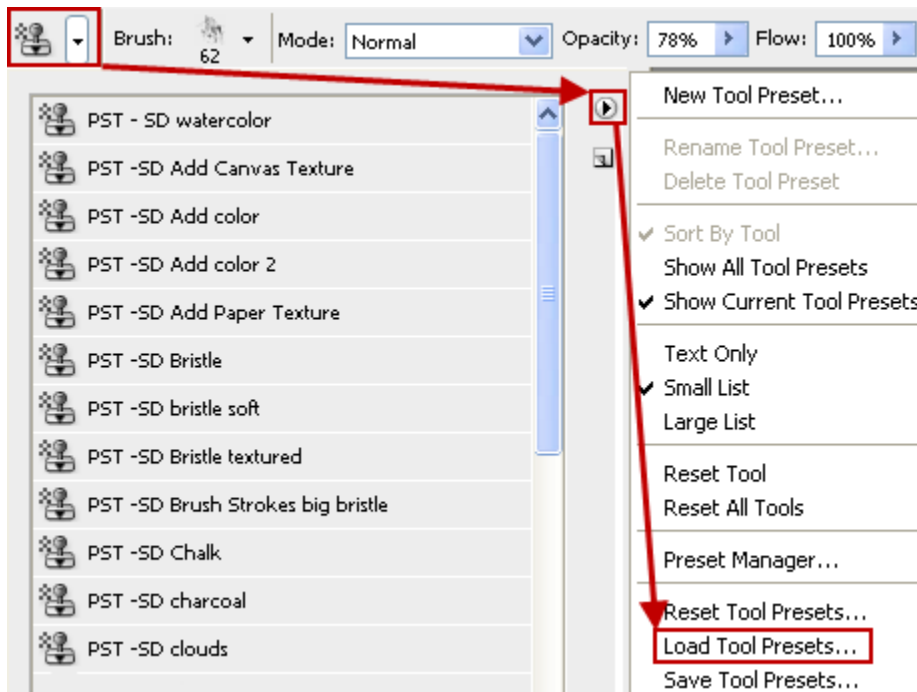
Brush: 62 Mode: Normal Opacity: 78% Flow: 100%

PST - SD watercolor
PST -SD Add Canvas Texture
PST -SD Add color
PST -SD Add color 2
PST -SD Add Paper Texture
PST -SD Bristle
PST -SD bristle soft
PST -SD Bristle textured
PST -SD Brush Strokes big bristle
PST -SD Chalk
PST -SD charcoal
PST -SD clouds

New Tool Preset...
Rename Tool Preset...
Delete Tool Preset
✔ Sort By Tool
Show All Tool Presets
✔ Show Current Tool Presets
Text Only
✔ Small List
Large List
Reset Tool
Reset All Tools
Preset Manager...
Reset Tool Presets...
Load Tool Presets...
Save Tool Presets...